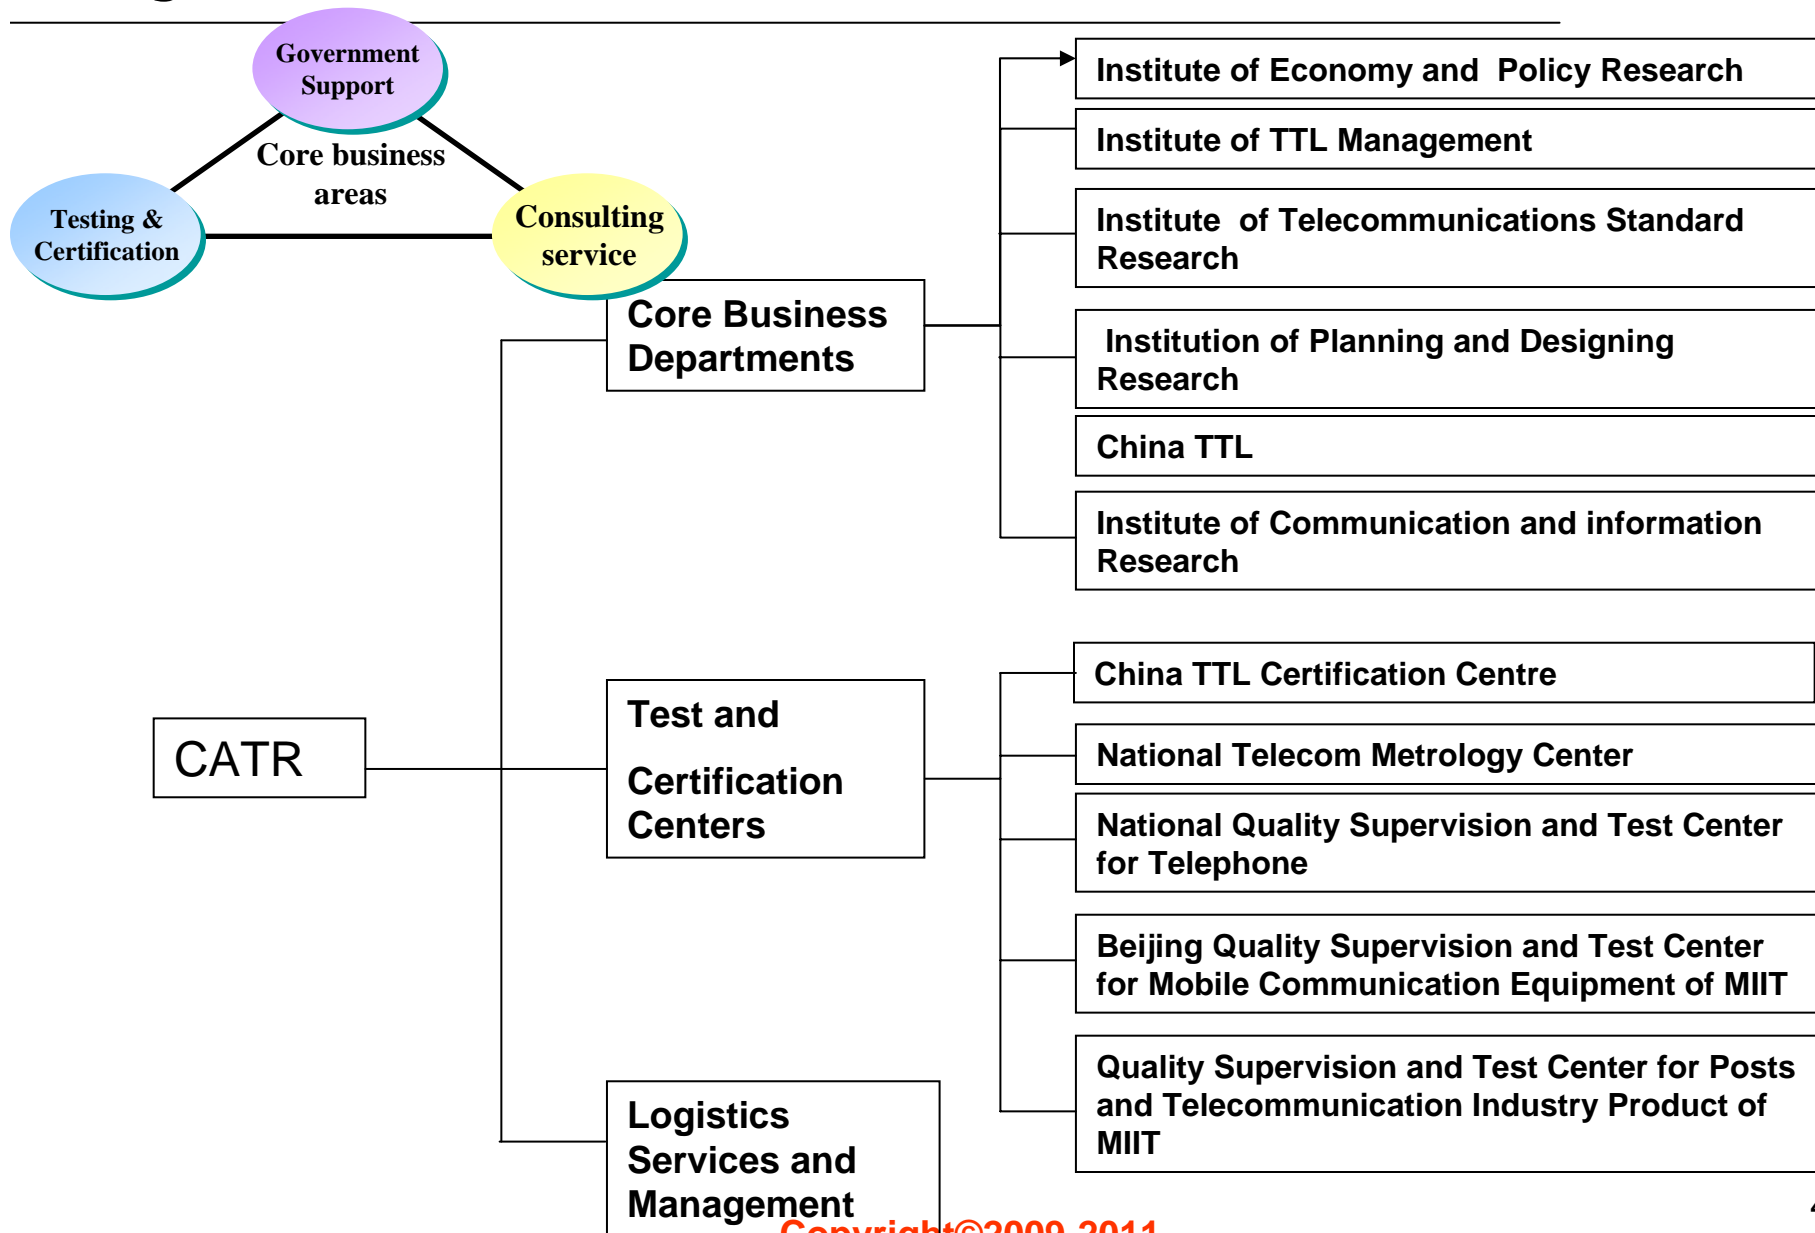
Government Support

Core business areas

Testing & Certification

Consulting service

Core Business Departments

Institute of Economy and Policy Research

Institute of TTL Management

Institute of Telecommunications Standard Research

Institution of Planning and Designing Research

China TTL

Institute of Communication and information Research

CATR

Test and Certification Centers

China TTL Certification Centre

National Telecom Metrology Center

National Quality Supervision and Test Center for Telephone

Beijing Quality Supervision and Test Center for Mobile Communication Equipment of MIIT

Quality Supervision and Test Center for Posts and Telecommunication Industry Product of MIIT

Logistics Services and Management

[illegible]